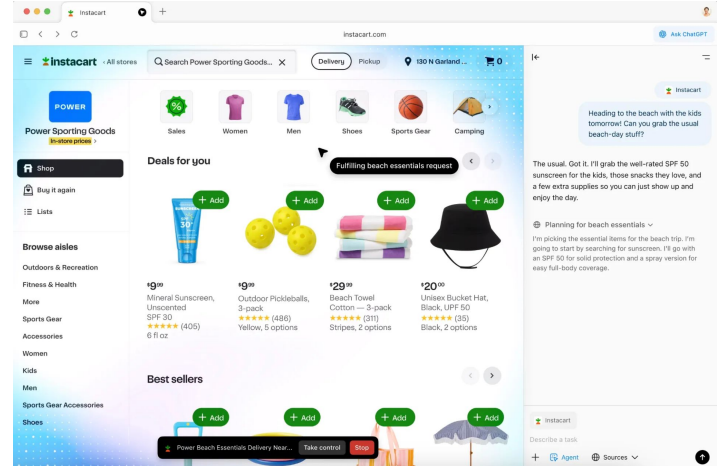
Instacart

instacart.com

Ask ChatGPT

instacart < All stores

Search Power Sporting Goods...

Delivery Pickup

130 N Garland...

0

POWER

Power Sporting Goods

In-store prices

Shop

Buy it again

Lists

Browse aisles

Outdoors & Recreation

Fitness & Health

More

Sports Gear

Accessories

Women

Kids

Men

Sports Gear Accessories

Shoes

Sales Women Men Shoes Sports Gear Camping

Deals for you

Fulfilling beach essentials request

+ Add

+ Add

+ Add

+ Add

$9^{99}$
Mineral Sunscreen, Unscented SPF 30
★★★★★ (405)
6 fl oz

$9^{99}$
Outdoor Pickleballs, 3-pack
★★★★★ (486)
Yellow, 5 options

$29^{99}$
Beach Towel Cotton — 3-pack
★★★★★ (311)
Stripes, 2 options

$20^{00}$
Unisex Bucket Hat, Black, UPF 50
★★★★★ (35)
Black, 2 options

Best sellers

+ Add

+ Add

+ Add

+ Add

Power Beach Essentials Delivery Near... Take control Stop

Instacart

Heading to the beach with the kids tomorrow! Can you grab the usual beach-day stuff?

The usual. Got it. I'll grab the well-rated SPF 50 sunscreen for the kids, those snacks they love, and a few extra supplies so you can just show up and enjoy the day.

Planning for beach essentials

I'm picking the essential items for the beach trip. I'm going to start by searching for sunscreen. I'll go with an SPF 50 for solid protection and a spray version for easy full-body coverage.

Instacart

Describe a task

+ Agent Sources